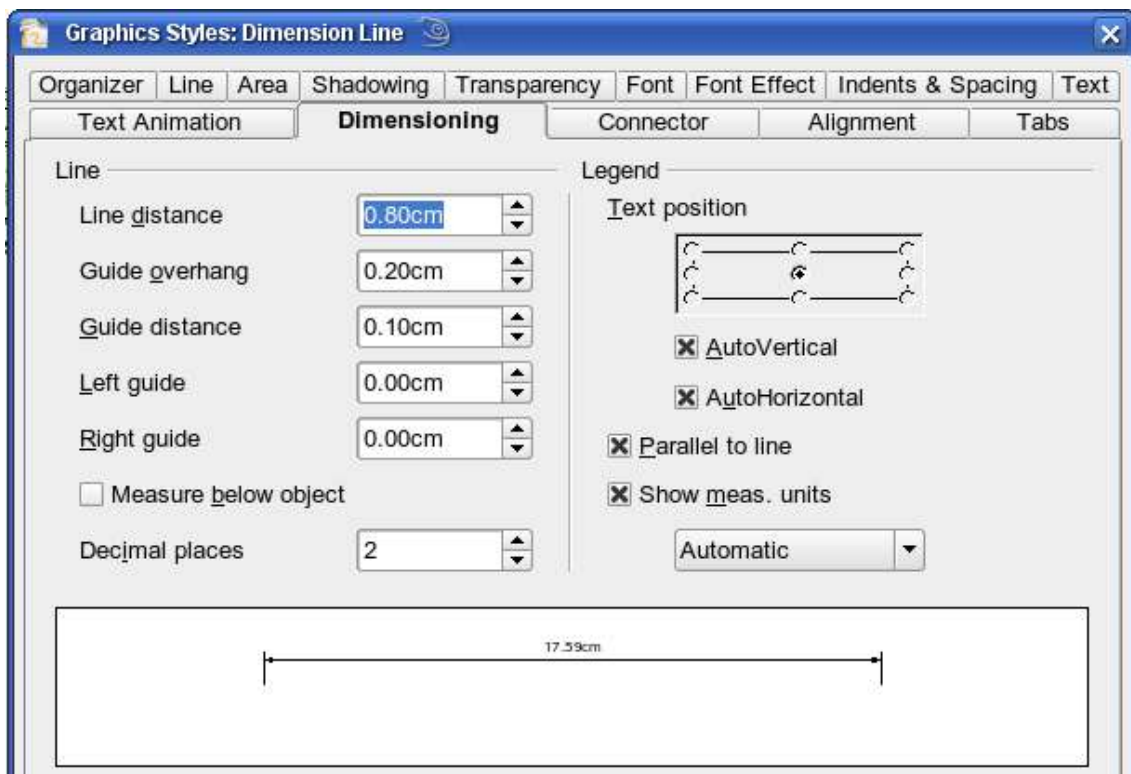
Graphics Styles: Dimension Line

Organizer | Line | Area | Shadowing | Transparency | Font | Font Effect | Indents & Spacing | Text

Text Animation | Dimensioning | Connector | Alignment | Tabs

Line

Line distance 0.80cm

Guide overhang 0.20cm

Guide distance 0.10cm

Left guide 0.00cm

Right guide 0.00cm

Measure below object

Decimal places 2

Legend

Text position

AutoVertical

AutoHorizontal

Parallel to line

Show meas. units

Automatic

17.59cm